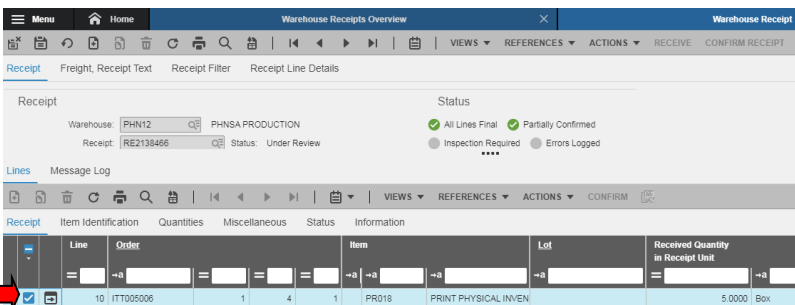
Menu
Home
Warehouse Receipts Overview
Warehouse Receipt

VIEWS ▾ REFERENCES ▾ ACTIONS ▾ RECEIVE CONFIRM RECEIPT

Receipt
Freight, Receipt Text
Receipt Filter
Receipt Line Details

Receipt
Warehouse: PHN12 PHNSA PRODUCTION
Receipt: RE2138466 Status: Under Review

Status
All Lines Final
Partially Confirmed
Inspection Required
Errors Logged

Lines
Message Log

VIEWS ▾ REFERENCES ▾ ACTIONS ▾ CONFIRM

Receipt
Item Identification
Quantities
Miscellaneous
Status
Information

| | | Line | Order | | | | Item | | Lot | Received Quantity in Receipt Unit | |
|---|---|---|---|---|---|---|---|---|---|---|---|
| | | = | →a | = | = | = | →a | →a | →a | = | →a |
| ✓ | | 10 | ITT005006 | 1 | 4 | 1 | PR018 | PRINT PHYSICAL INVEN | | 5.0000 | Box |